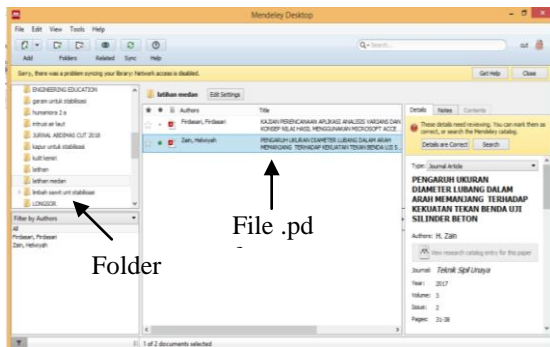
Mendeley Desktop

File Edit View Tools Help

Add Folders Related Sync Help

Q▾ Search...

Sorry, there was a problem syncing your library: Network access is disabled.

Get Help Close

ENGINEERING EDUCATION
garam untuk stabilisasi
humanistra 2 e
intrusi air laut
JURNAL ABDIMAS CUT 2018
kapur untuk stabilisasi
kulit kerani
latihan
latihan medan
limbah sawit unt stabilisasi
LONGSOR

Filter by Authors
All
Firdasari, Firdasari
Zain, Helvsyah

latihan medan Edit Settings

Authors | Title
Firdasari, Firdasari | KAJIAN PERENCANAAN APLIKASI ANALISIS VARIANS DAN KONSEP NILAI HASIL MENGGUNAKAN MICROSOFT ACCE...
Zain, Helvsyah | PENGARUH UKURAN DIAMETER LUBANG DALAM ARAH MEMANJANG TERHADAP KEKUATAN TEKAN BENDA UJI S...

Details Notes Contents

These details need reviewing. You can mark them as correct, or search the Mendeley catalog.

Details are Correct Search

Type: Journal Article

PENGARUH UKURAN DIAMETER LUBANG DALAM ARAH MEMANJANG TERHADAP KEKUATAN TEKAN BENDA UJI SILINDER BETON

Authors: H. Zain

View research catalog entry for this paper

Journal: Teknik Sipil Unaya
Year: 2017
Volume: 3
Issue: 2
Pages: 31-38

1 of 2 documents selected

File .pd

Folder